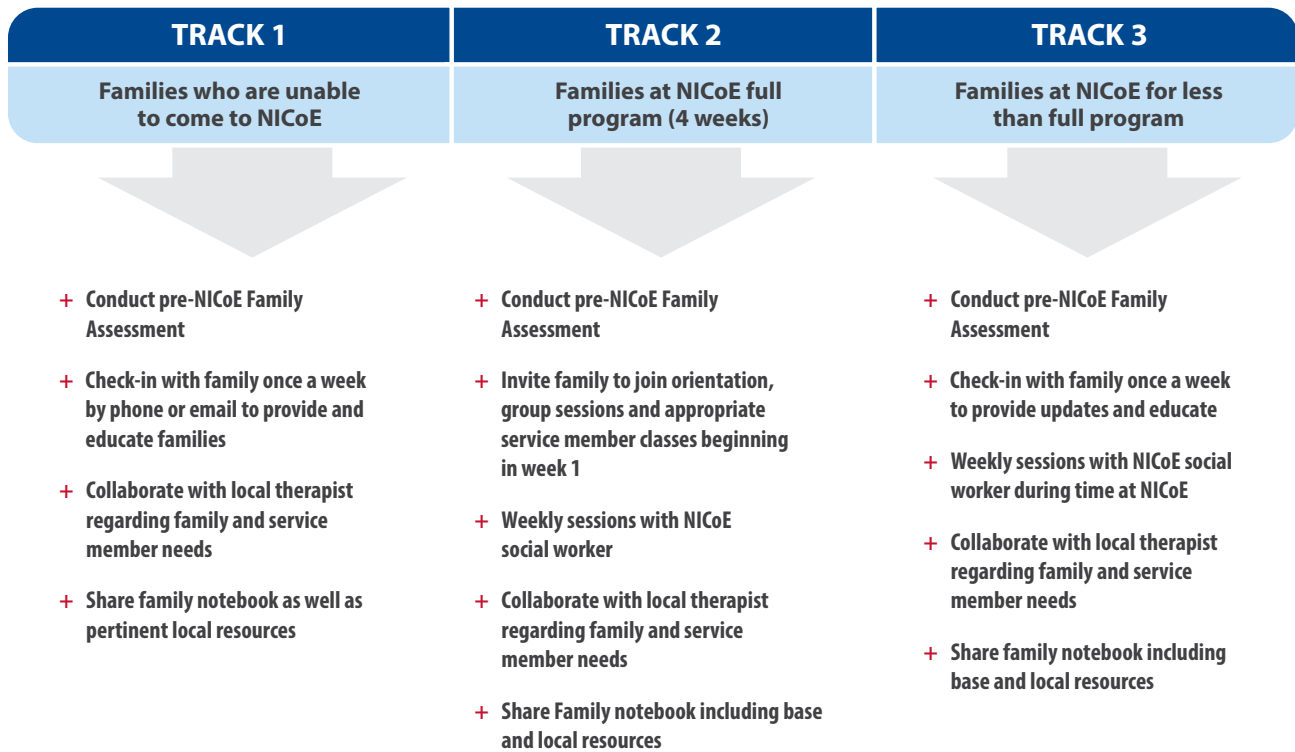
TRACK 1

Families who are unable to come to NICoE

+ Conduct pre-NICoE Family Assessment

+ Check-in with family once a week by phone or email to provide and educate families

+ Collaborate with local therapist regarding family and service member needs

+ Share family notebook as well as pertinent local resources

TRACK 2

Families at NICoE full program (4 weeks)

+ Conduct pre-NICoE Family Assessment

+ Invite family to join orientation, group sessions and appropriate service member classes beginning in week 1

+ Weekly sessions with NICoE social worker

+ Collaborate with local therapist regarding family and service member needs

+ Share Family notebook including base and local resources

TRACK 3

Families at NICoE for less than full program

+ Conduct pre-NICoE Family Assessment

+ Check-in with family once a week to provide updates and educate

+ Weekly sessions with NICoE social worker during time at NICoE

+ Collaborate with local therapist regarding family and service member needs

+ Share family notebook including base and local resources